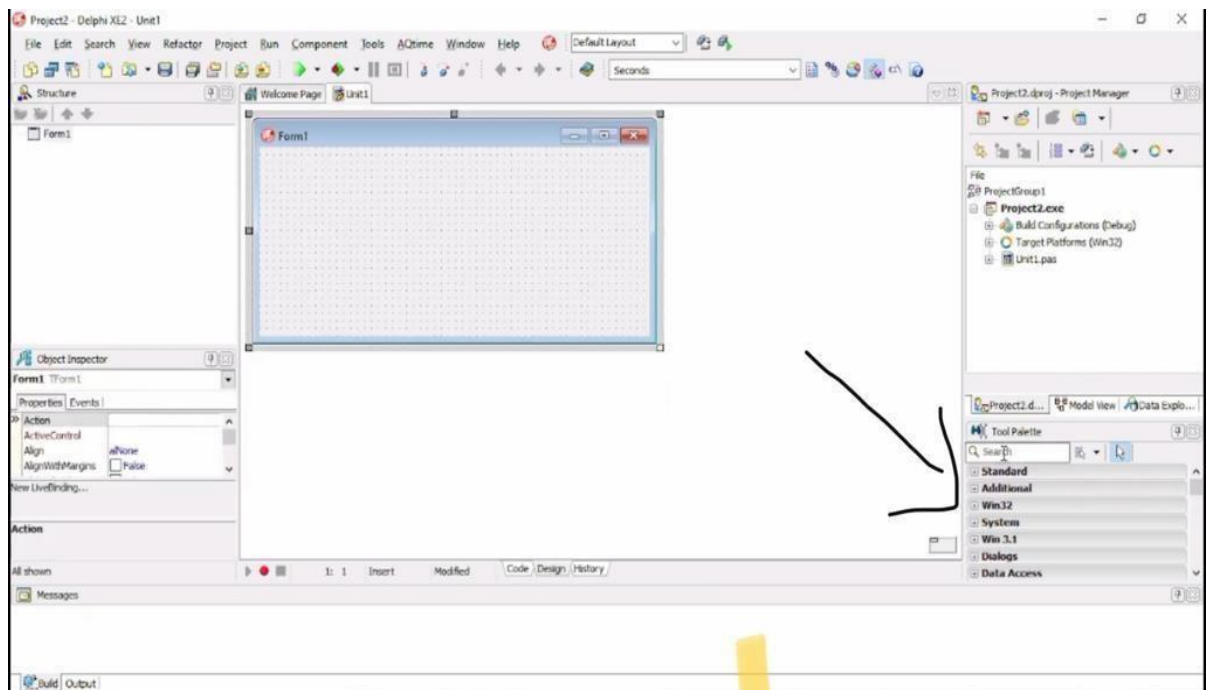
Project2 - Delphi XE2 - Unit1

File Edit Search View Refactor Project Run Component Tools AQtime Window Help Default Layout

Seconds

Structure

Form1

Welcome Page Unit1

Form1

Project2.dproj - Project Manager

File
ProjectGroup1
Project2.exe
Build Configurations (Debug)
Target Platforms (Win32)
Unit1.pas

Object Inspector

Form1 TForm1

Properties Events

Action
ActiveControl
Align alNone
AlignWithMargins False

New LiveBinding...

Action

All shown

1: 1 Insert Modified Code Design History

Project2.d... Model View Data Explo...

Tool Palette

Search

Standard
Additional
Win32
System
Win 3.1
Dialogs
Data Access

Messages

Build Output